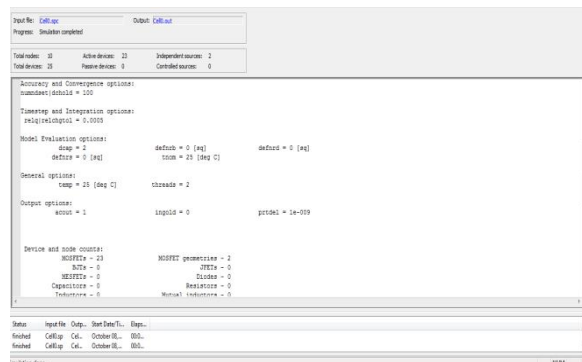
Input file: Cell0.spc
Output: Cell0.out
Progress: Simulation completed

Total nodes: 10
Active devices: 23
Independent sources: 2
Total devices: 25
Passive devices: 0
Controlled sources: 0

Accuracy and Convergence options:
numndset|dchold = 100

Timestep and Integration options:
relq|relchgtol = 0.0005

Model Evaluation options:
dcap = 2
defnrb = 0 [sq]
deford = 0 [sq]
defnrs = 0 [sq]
tnom = 25 [deg C]

General options:
temp = 25 [deg C]
threads = 2

Output options:
acout = 1
ingold = 0
prtdel = 1e-009

Device and node counts:
MOSFETs - 23
MOSFET geometries - 2
BJTs - 0
JFETs - 0
MESFETs - 0
Diodes - 0
Capacitors - 0
Resistors - 0
Inductors - 0
Mutual inductors - 0

| Status | Input file | Outp... | Start Date/Ti... | Elaps... |
|---|---|---|---|---|
| finished | Cell0.sp | Cel... | October 08,... | 00:0... |
| finished | Cell0.sp | Cel... | October 08,... | 00:0... |